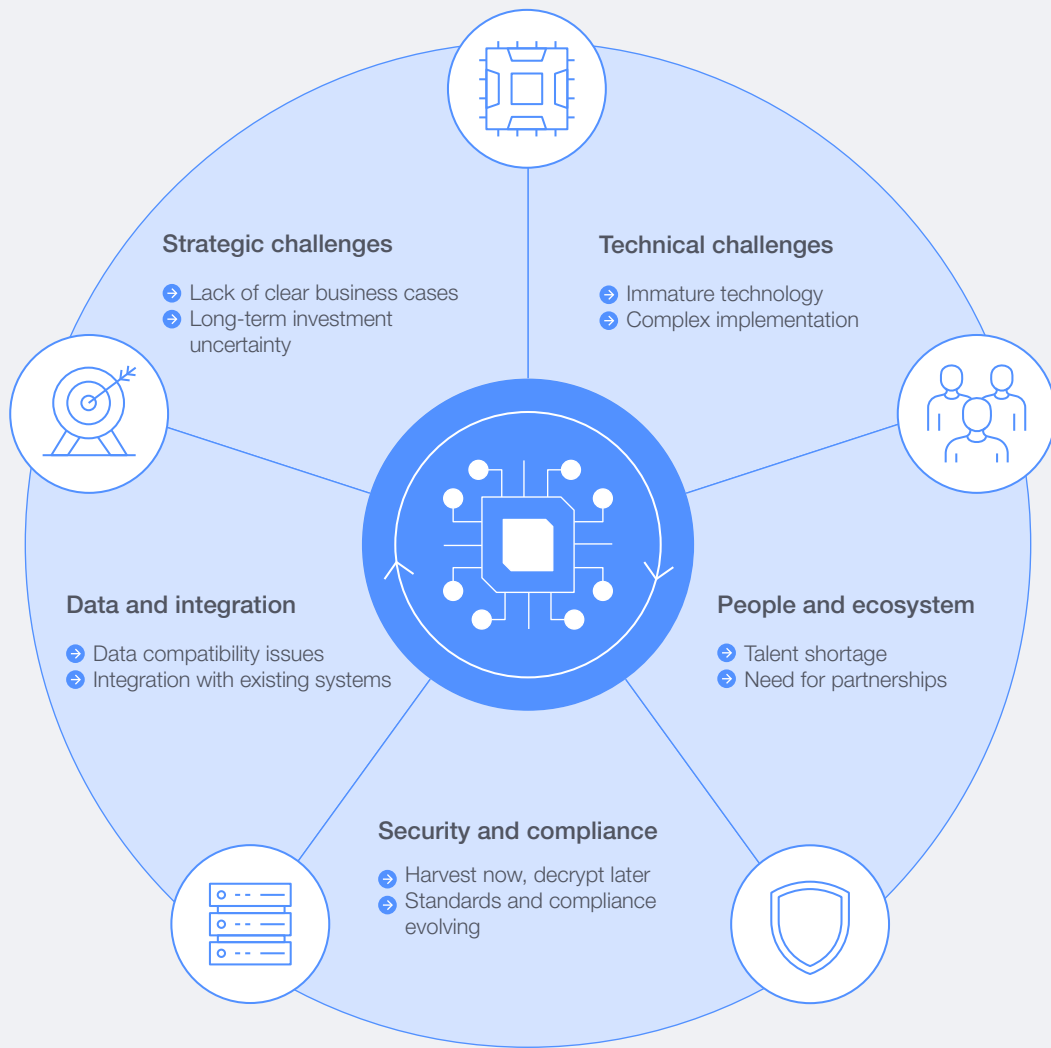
Strategic challenges

Lack of clear business cases
Long-term investment uncertainty

Technical challenges

Immature technology
Complex implementation

Data and integration

Data compatibility issues
Integration with existing systems

People and ecosystem

Talent shortage
Need for partnerships

Security and compliance

Harvest now, decrypt later
Standards and compliance evolving